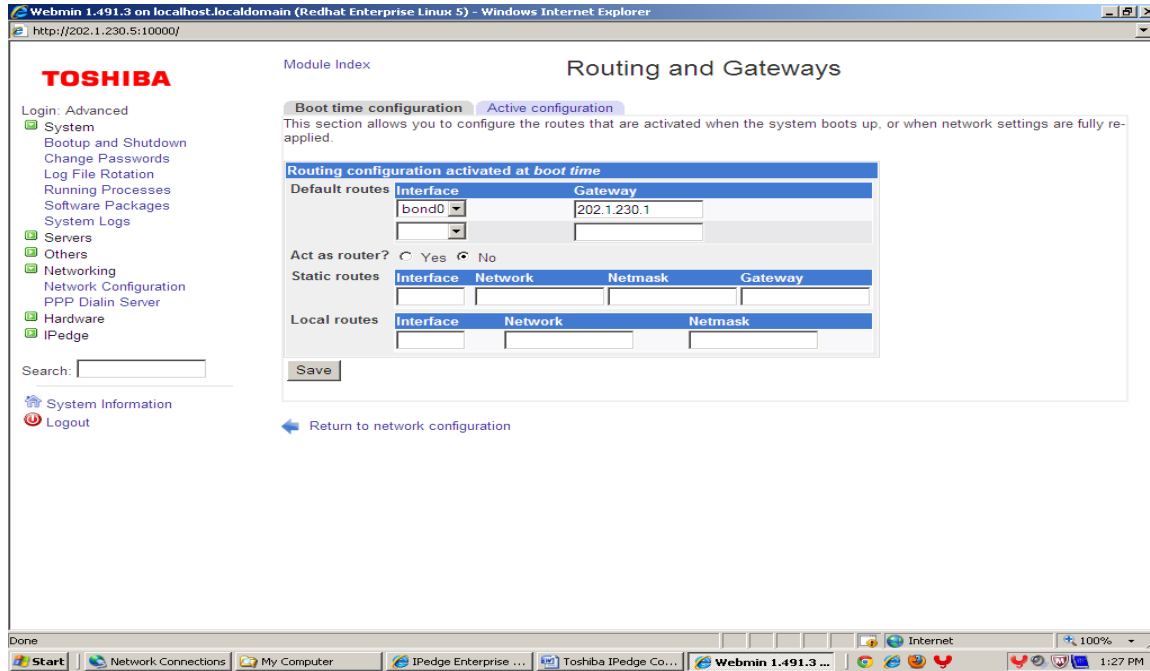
Webmin 1.491.3 on localhost.localdomain (Redhat Enterprise Linux 5) - Windows Internet Explorer

http://202.1.230.5:10000/

TOSHIBA

Login: Advanced
System
Bootup and Shutdown
Change Passwords
Log File Rotation
Running Processes
Software Packages
System Logs
Servers
Others
Networking
Network Configuration
PPP Dialin Server
Hardware
IPedge

Search:

System Information
Logout

Module Index

Routing and Gateways

Boot time configuration | Active configuration

This section allows you to configure the routes that are activated when the system boots up, or when network settings are fully re-applied.

Routing configuration activated at *boot time*

Default routes

| Interface | Gateway |
|---|---|
| bond0 | 202.1.230.1 |
| | |

Act as router? Yes No

Static routes

| Interface | Network | Netmask | Gateway |
|---|---|---|---|
| | | | |

Local routes

| Interface | Network | Netmask |
|---|---|---|
| | | |

Save

Return to network configuration

Done

Internet

100%

Start | Network Connections | My Computer | IPedge Enterprise ... | Toshiba IPedge Co... | Webmin 1.491.3 ...

1:27 PM